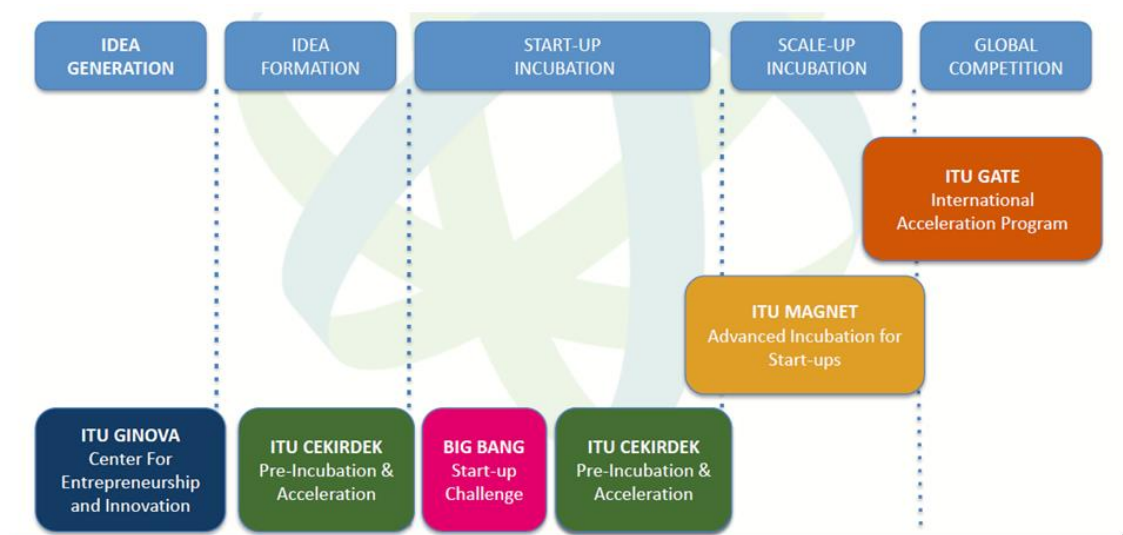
IDEA GENERATION

IDEA FORMATION

START-UP INCUBATION

SCALE-UP INCUBATION

GLOBAL COMPETITION

ITU GATE
International Acceleration Program

ITU MAGNET
Advanced Incubation for Start-ups

ITU GINOVA
Center For Entrepreneurship and Innovation

ITU CEKIRDEK
Pre-Incubation & Acceleration

BIG BANG
Start-up Challenge

ITU CEKIRDEK
Pre-Incubation & Acceleration